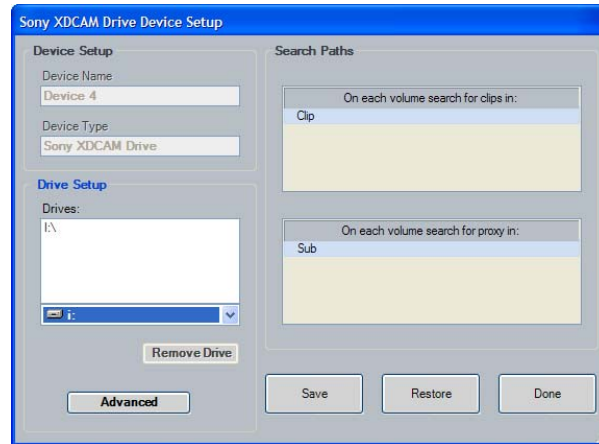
Sony XDCAM Drive Device Setup

Device Setup

Device Name

Device 4

Device Type

Sony XDCAM Drive

Drive Setup

Drives:

I:\

i:

Remove Drive

Advanced

Search Paths

On each volume search for clips in:

Clip

On each volume search for proxy in:

Sub

Save

Restore

Done